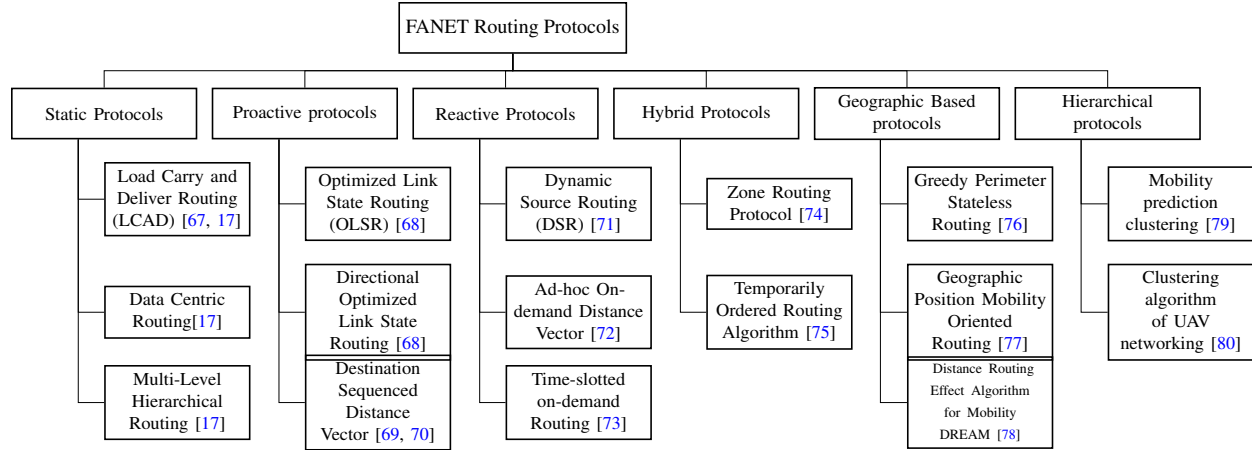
FANET Routing Protocols

Static Protocols

Load Carry and Deliver Routing (LCAD) [67, 17]

Data Centric Routing[17]

Multi-Level Hierarchical Routing [17]

Proactive protocols

Optimized Link State Routing (OLSR) [68]

Directional Optimized Link State Routing [68]

Destination Sequenced Distance Vector [69, 70]

Reactive Protocols

Dynamic Source Routing (DSR) [71]

Ad-hoc On-demand Distance Vector [72]

Time-slotted on-demand Routing [73]

Hybrid Protocols

Zone Routing Protocol [74]

Temporarily Ordered Routing Algorithm [75]

Geographic Based protocols

Greedy Perimeter Stateless Routing [76]

Geographic Position Mobility Oriented Routing [77]

Distance Routing Effect Algorithm for Mobility DREAM [78]

Hierarchical protocols

Mobility prediction clustering [79]

Clustering algorithm of UAV networking [80]